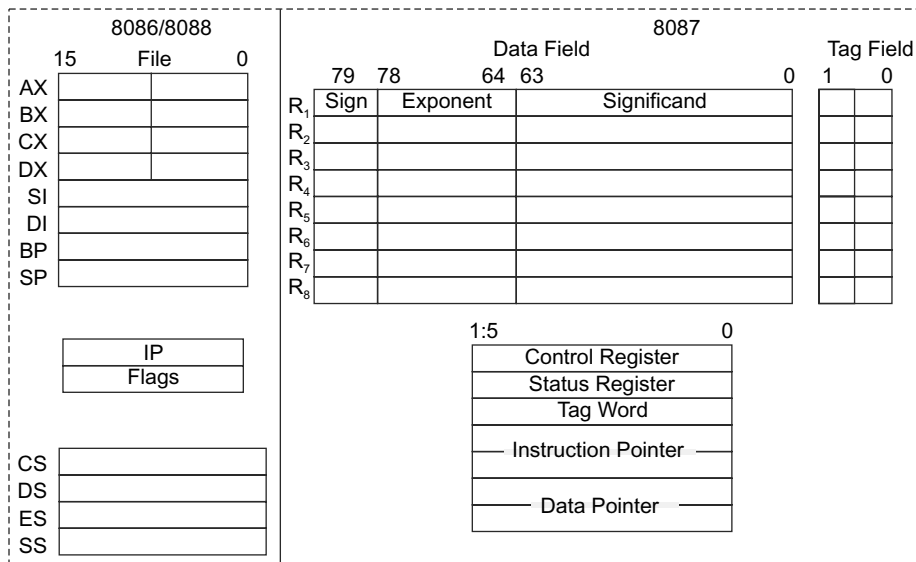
8086/8088

15 File 0

AX
BX
CX
DX
SI
DI
BP
SP

IP
Flags

CS
DS
ES
SS

8087

Data Field

79 78 64 63 0

| Sign | Exponent | Significand |
|---|---|---|
| | | |
| | | |
| | | |
| | | |
| | | |
| | | |
| | | |

$R_1$
$R_2$
$R_3$
$R_4$
$R_5$
$R_6$
$R_7$
$R_8$

Tag Field

1 0

1:5 0

Control Register
Status Register
Tag Word
Instruction Pointer
Data Pointer